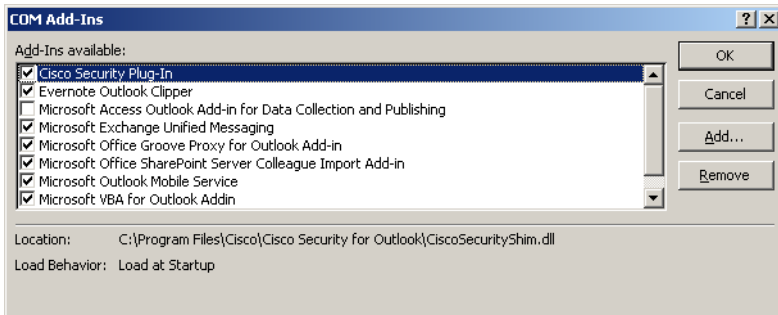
COM Add-Ins

? X

Add-Ins available:

Cisco Security Plug-In
Evernote Outlook Clipper
Microsoft Access Outlook Add-in for Data Collection and Publishing
Microsoft Exchange Unified Messaging
Microsoft Office Groove Proxy for Outlook Add-in
Microsoft Office SharePoint Server Colleague Import Add-in
Microsoft Outlook Mobile Service
Microsoft VBA for Outlook Addin

OK
Cancel
Add...
Remove

Location: C:\Program Files\Cisco\Cisco Security for Outlook\CiscoSecurityShim.dll

Load Behavior: Load at Startup